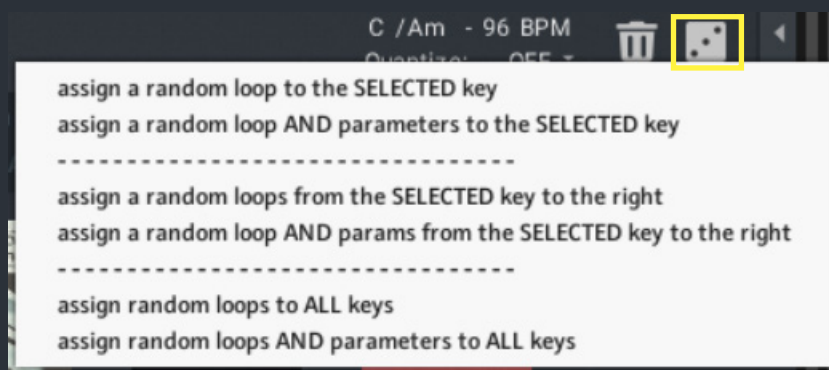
C /Am - 96 BPM
Quantize: OFF

assign a random loop to the SELECTED key
assign a random loop AND parameters to the SELECTED key
- - - - - - - - - - - - - - - - - - - - - - - - - - - - - - - - - -
assign a random loops from the SELECTED key to the right
assign a random loop AND params from the SELECTED key to the right
- - - - - - - - - - - - - - - - - - - - - - - - - - - - - - - - - -
assign random loops to ALL keys
assign random loops AND parameters to ALL keys